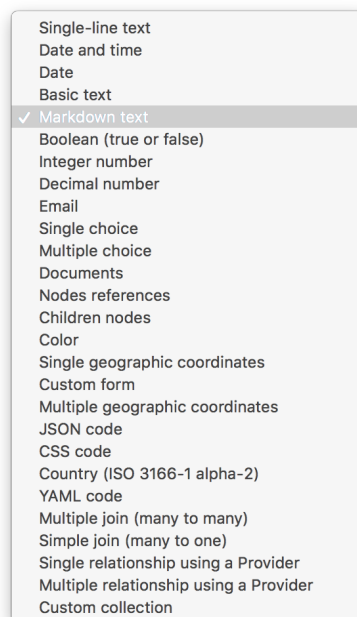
Single-line text
Date and time
Date
Basic text
✓ Markdown text
Boolean (true or false)
Integer number
Decimal number
Email
Single choice
Multiple choice
Documents
Nodes references
Children nodes
Color
Single geographic coordinates
Custom form
Multiple geographic coordinates
JSON code
CSS code
Country (ISO 3166-1 alpha-2)
YAML code
Multiple join (many to many)
Simple join (many to one)
Single relationship using a Provider
Multiple relationship using a Provider
Custom collection